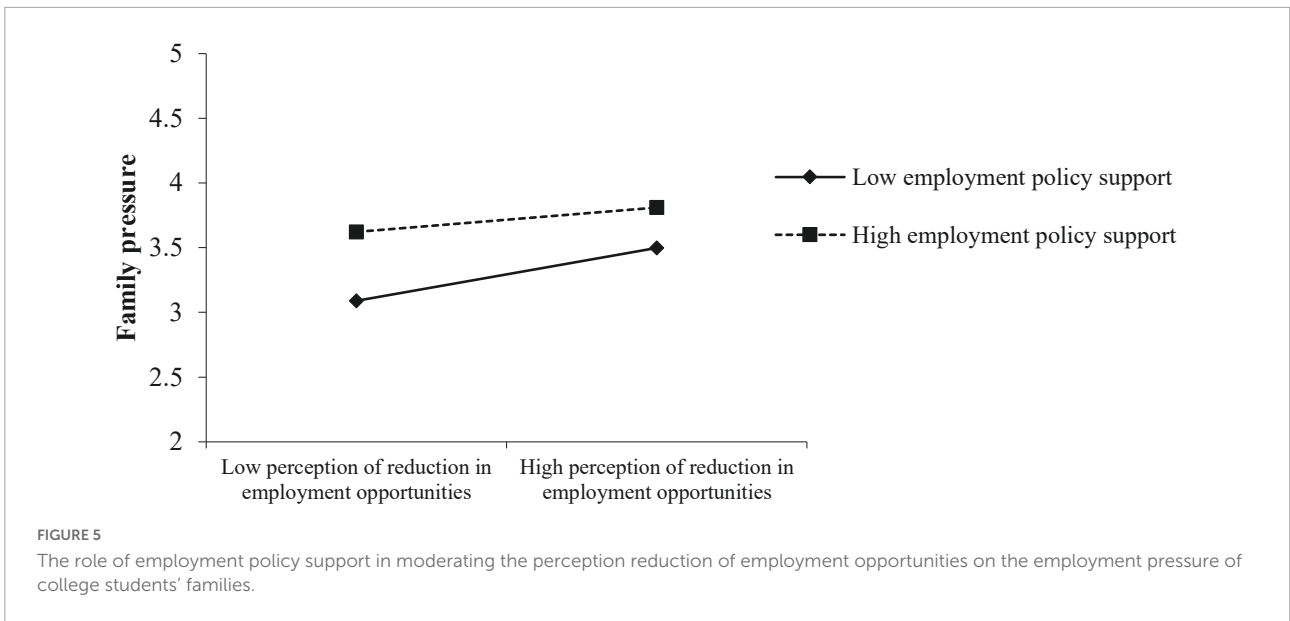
Family pressure

5
4.5
4
3.5
3
2.5
2

Low perception of reduction in employment opportunities

High perception of reduction in employment opportunities

Low employment policy support

High employment policy support

FIGURE 5

The role of employment policy support in moderating the perception reduction of employment opportunities on the employment pressure of college students' families.